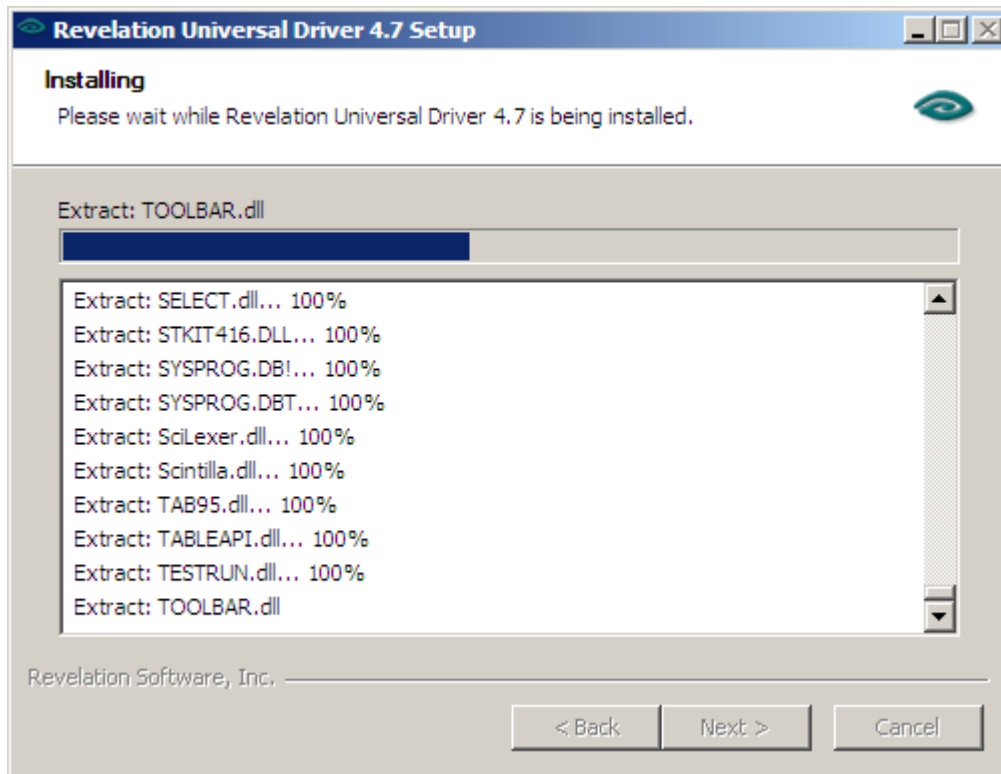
Revelation Universal Driver 4.7 Setup

Installing
Please wait while Revelation Universal Driver 4.7 is being installed.

Extract: TOOLBAR.dll

Extract: SELECT.dll... 100%
Extract: STKIT416.DLL... 100%
Extract: SYSPROG.DB!... 100%
Extract: SYSPROG.DBT... 100%
Extract: SciLexer.dll... 100%
Extract: Scintilla.dll... 100%
Extract: TAB95.dll... 100%
Extract: TABLEAPI.dll... 100%
Extract: TESTRUN.dll... 100%
Extract: TOOLBAR.dll

Revelation Software, Inc.

< Back
Next >
Cancel